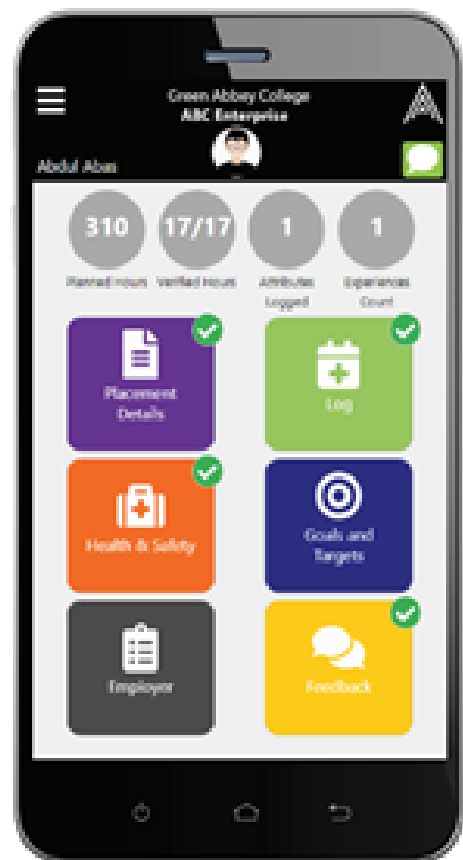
Green Abbey College
ABC Enterprise

Abdul Abas

310
Planned Hours

17/17
Verified Hours

1
Attributes Logged

1
Experiences Count

Placement Details

Log

Health & Safety

Goals and Targets

Employer

Feedback